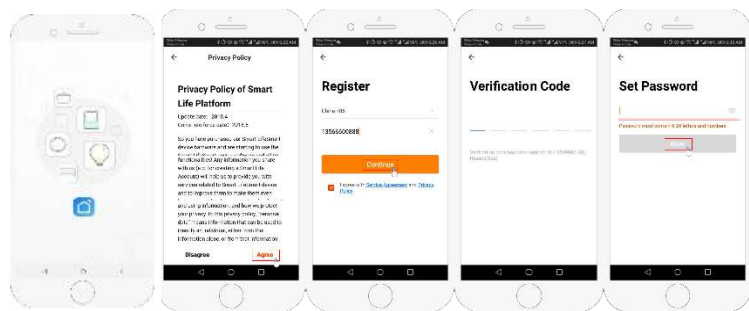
Privacy Policy

Privacy Policy of Smart Life Platform

Update date: 2018.4
Come into force date: 2018.5

So you have purchased our Smart Lifesmart device hardware and are starting to use the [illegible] functions of the App information you share with us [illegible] Smart Life Account will enable us to provide you with services related to Smart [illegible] devices and to improve them to make them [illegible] and using information and how we protect your privacy. In this privacy policy, "personal data" means information that can be used to identify an individual, either from that information alone, or from other information.

Disagree
Agree

Register

China +86

13566600888

Continue

I agree to the Service Agreement and Privacy Policy

Verification Code

Verification code has been sent to your mobile: 86-13566600888, Resend(55s)

Set Password

Password must contain 6-20 letters and numbers

Done